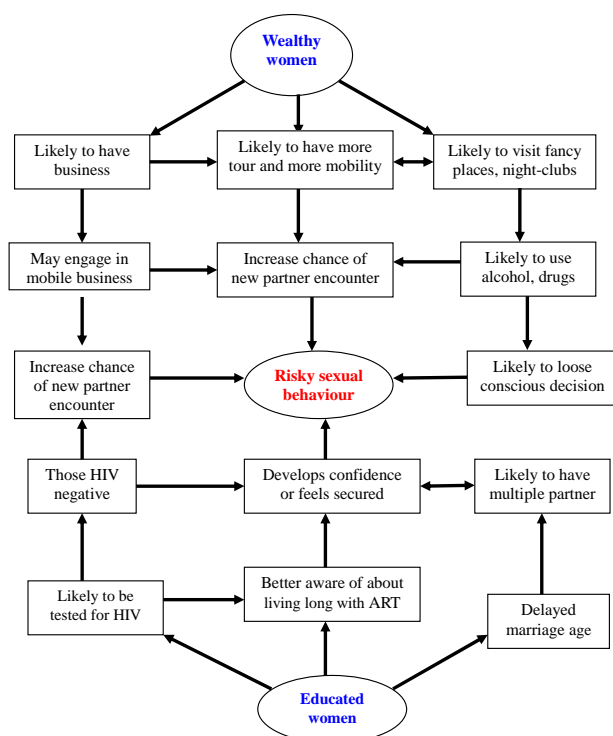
Wealthy women

Likely to have business

Likely to have more tour and more mobility

Likely to visit fancy places, night-clubs

May engage in mobile business

Increase chance of new partner encounter

Likely to use alcohol, drugs

Increase chance of new partner encounter

Risky sexual behaviour

Likely to loose conscious decision

Those HIV negative

Develops confidence or feels secured

Likely to have multiple partner

Likely to be tested for HIV

Better aware of about living long with ART

Delayed marriage age

Educated women